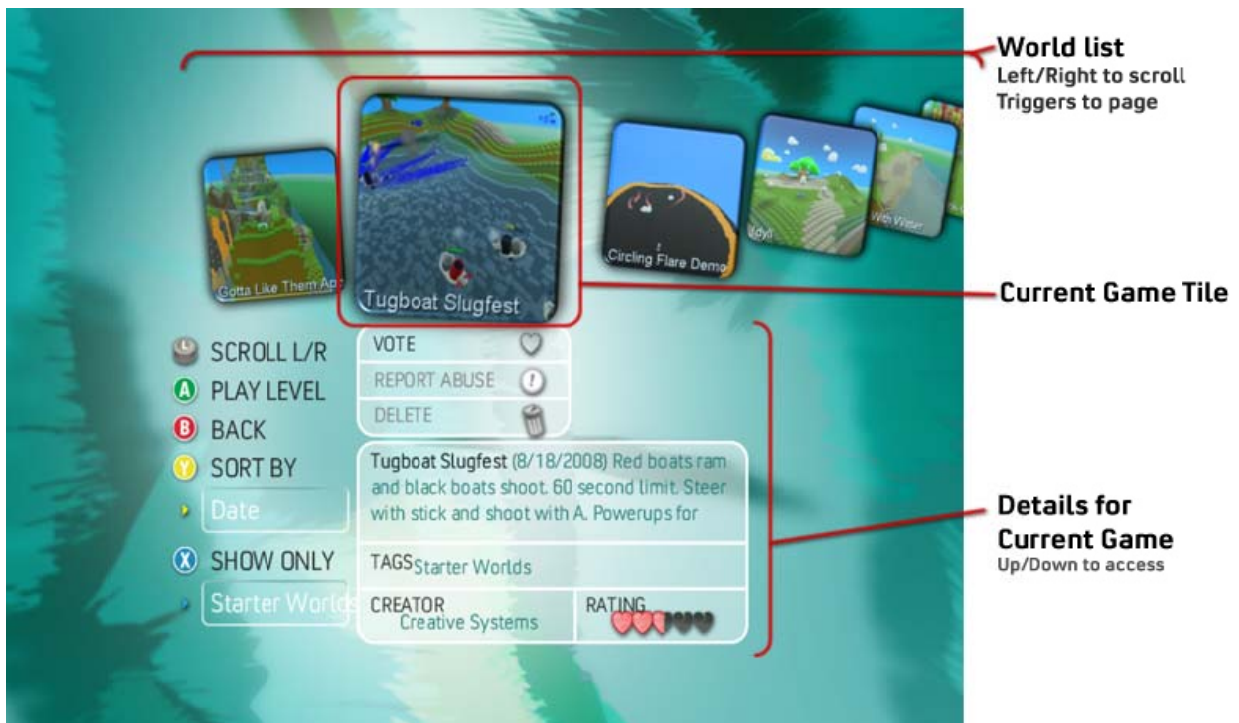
World list
Left/Right to scroll
Triggers to page

Gotta Like Them Ap

Tugboat Slugfest

Circling Flare Demo

Idyll

With Water

Current Game Tile

SCROLL L/R
A PLAY LEVEL
B BACK
Y SORT BY
Date
X SHOW ONLY
Starter Worlds

VOTE
REPORT ABUSE
DELETE

Tugboat Slugfest (8/18/2008) Red boats ram and black boats shoot. 60 second limit. Steer with stick and shoot with A. Powerups for

TAGS Starter Worlds

| CREATOR Creative Systems | RATING |
|---|---|

Details for Current Game
Up/Down to access